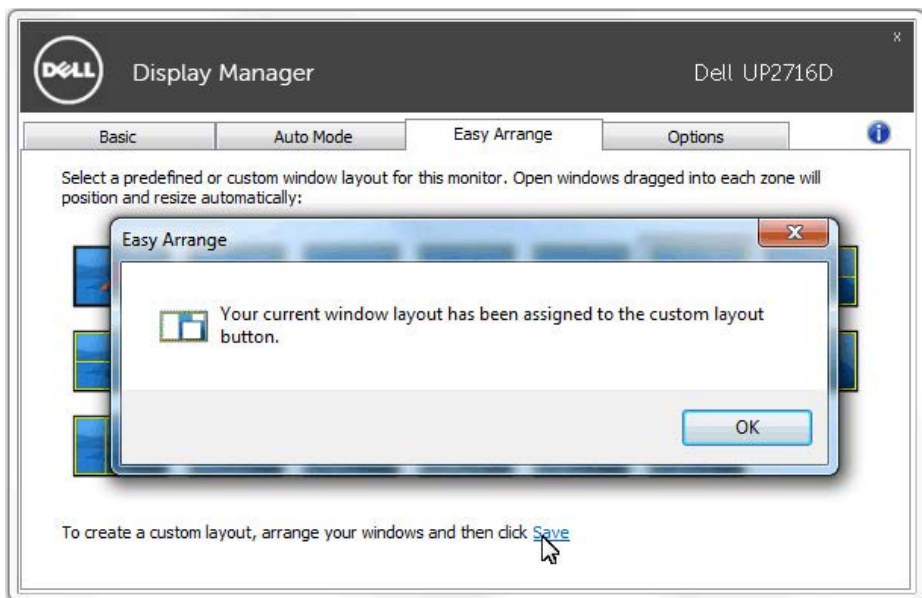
DELL Display Manager Dell UP2716D

x

Basic | Auto Mode | Easy Arrange | Options

Select a predefined or custom window layout for this monitor. Open windows dragged into each zone will position and resize automatically:

Easy Arrange

x

Your current window layout has been assigned to the custom layout button.

OK

To create a custom layout, arrange your windows and then click Save